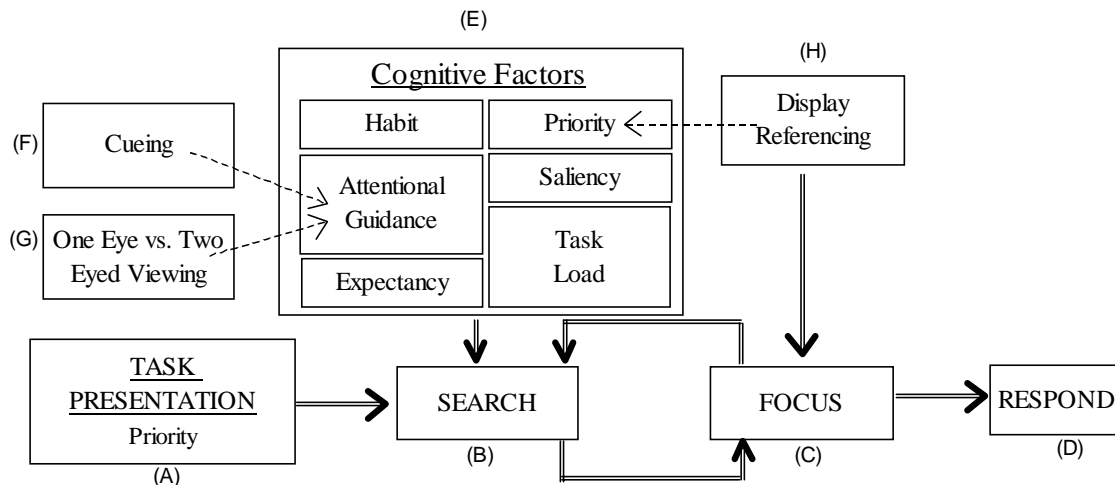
(E)

Cognitive Factors

Habit

Priority

Attentional Guidance

Saliency

Task Load

Expectancy

(H)

Display Referencing

(F) Cueing

(G) One Eye vs. Two Eyed Viewing

TASK PRESENTATION
Priority
(A)

SEARCH
(B)

FOCUS
(C)

RESPOND
(D)